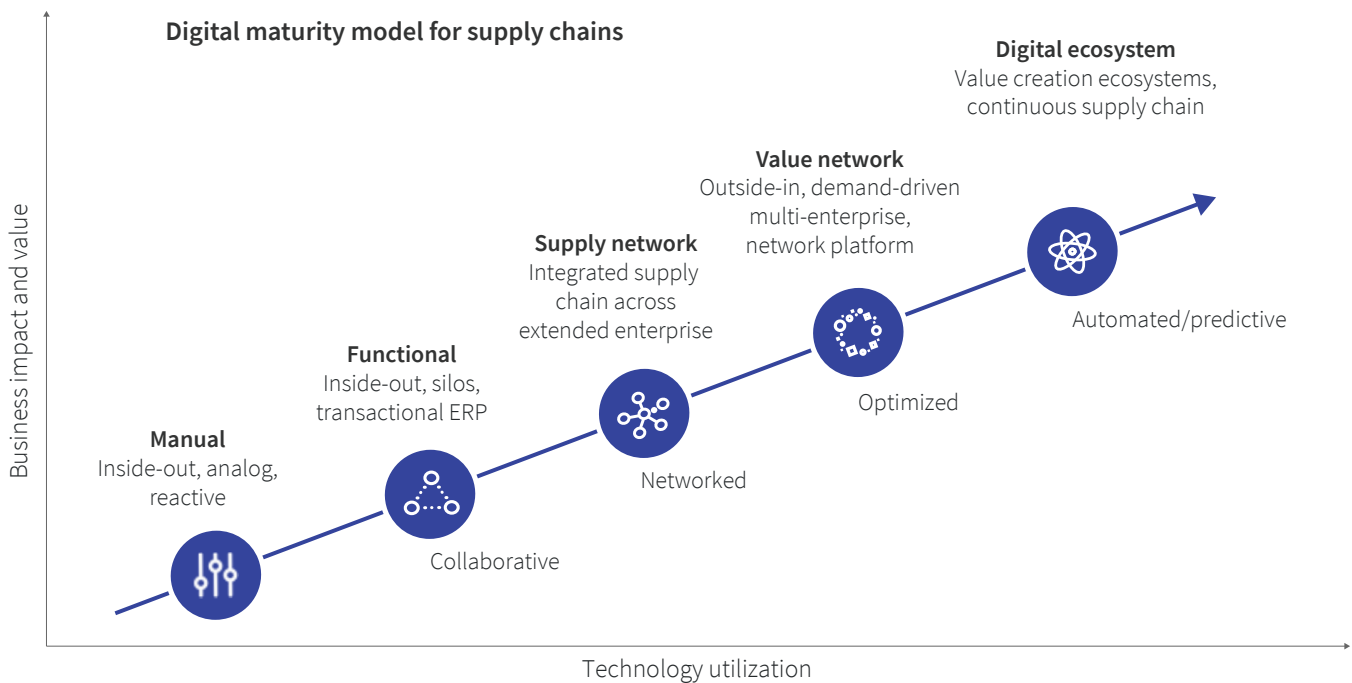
Digital maturity model for supply chains

Digital ecosystem
Value creation ecosystems, continuous supply chain

Value network
Outside-in, demand-driven multi-enterprise, network platform

Supply network
Integrated supply chain across extended enterprise

Functional
Inside-out, silos, transactional ERP

Manual
Inside-out, analog, reactive

Automated/predictive

Optimized

Networked

Collaborative

Business impact and value

Technology utilization